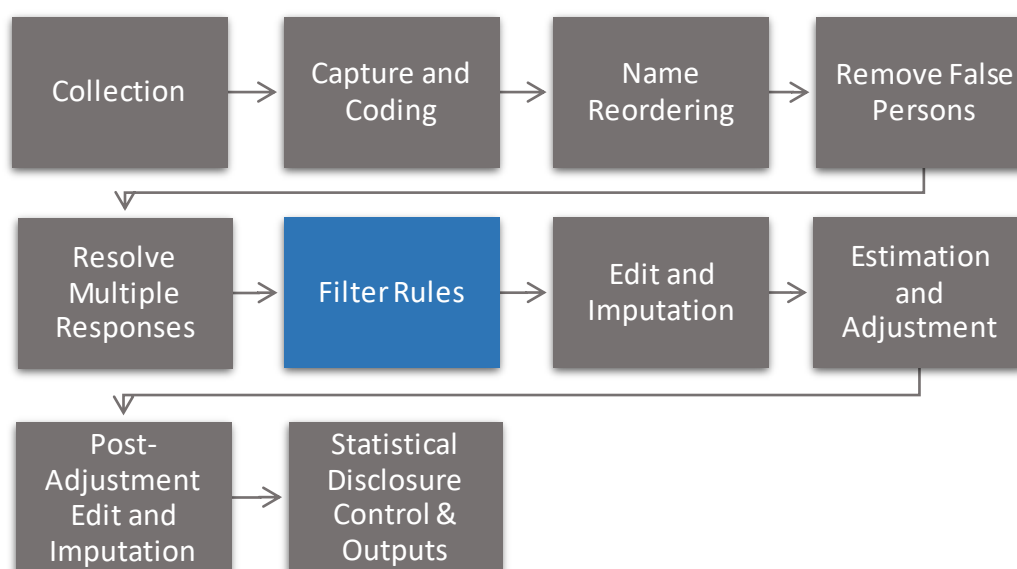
Collection

Capture and Coding

Name Reordering

Remove False Persons

Resolve Multiple Responses

Filter Rules

Edit and Imputation

Estimation and Adjustment

Post-Adjustment Edit and Imputation

Statistical Disclosure Control & Outputs